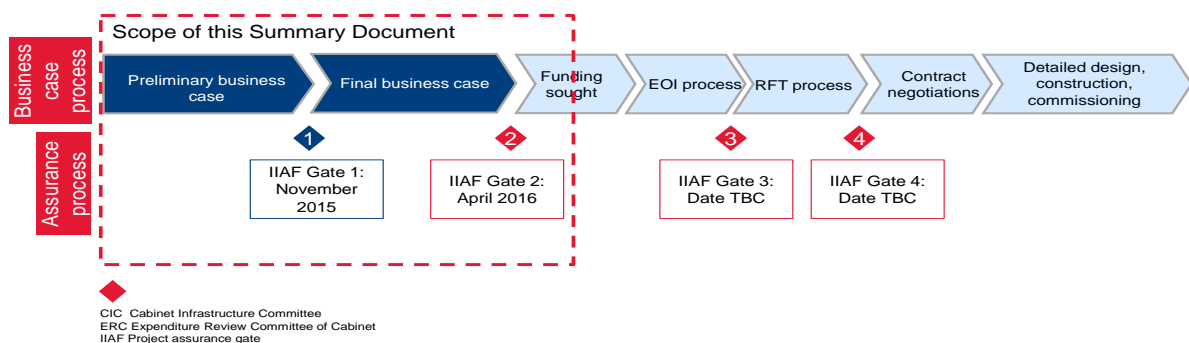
Scope of this Summary Document

Business case process

Preliminary business case

Final business case

Funding sought

EOI process

RFT process

Contract negotiations

Detailed design, construction, commissioning

Assurance process

1

IIAF Gate 1: November 2015

2

IIAF Gate 2: April 2016

3

IIAF Gate 3: Date TBC

4

IIAF Gate 4: Date TBC

CIC Cabinet Infrastructure Committee
ERC Expenditure Review Committee of Cabinet
IIAF Project assurance gate